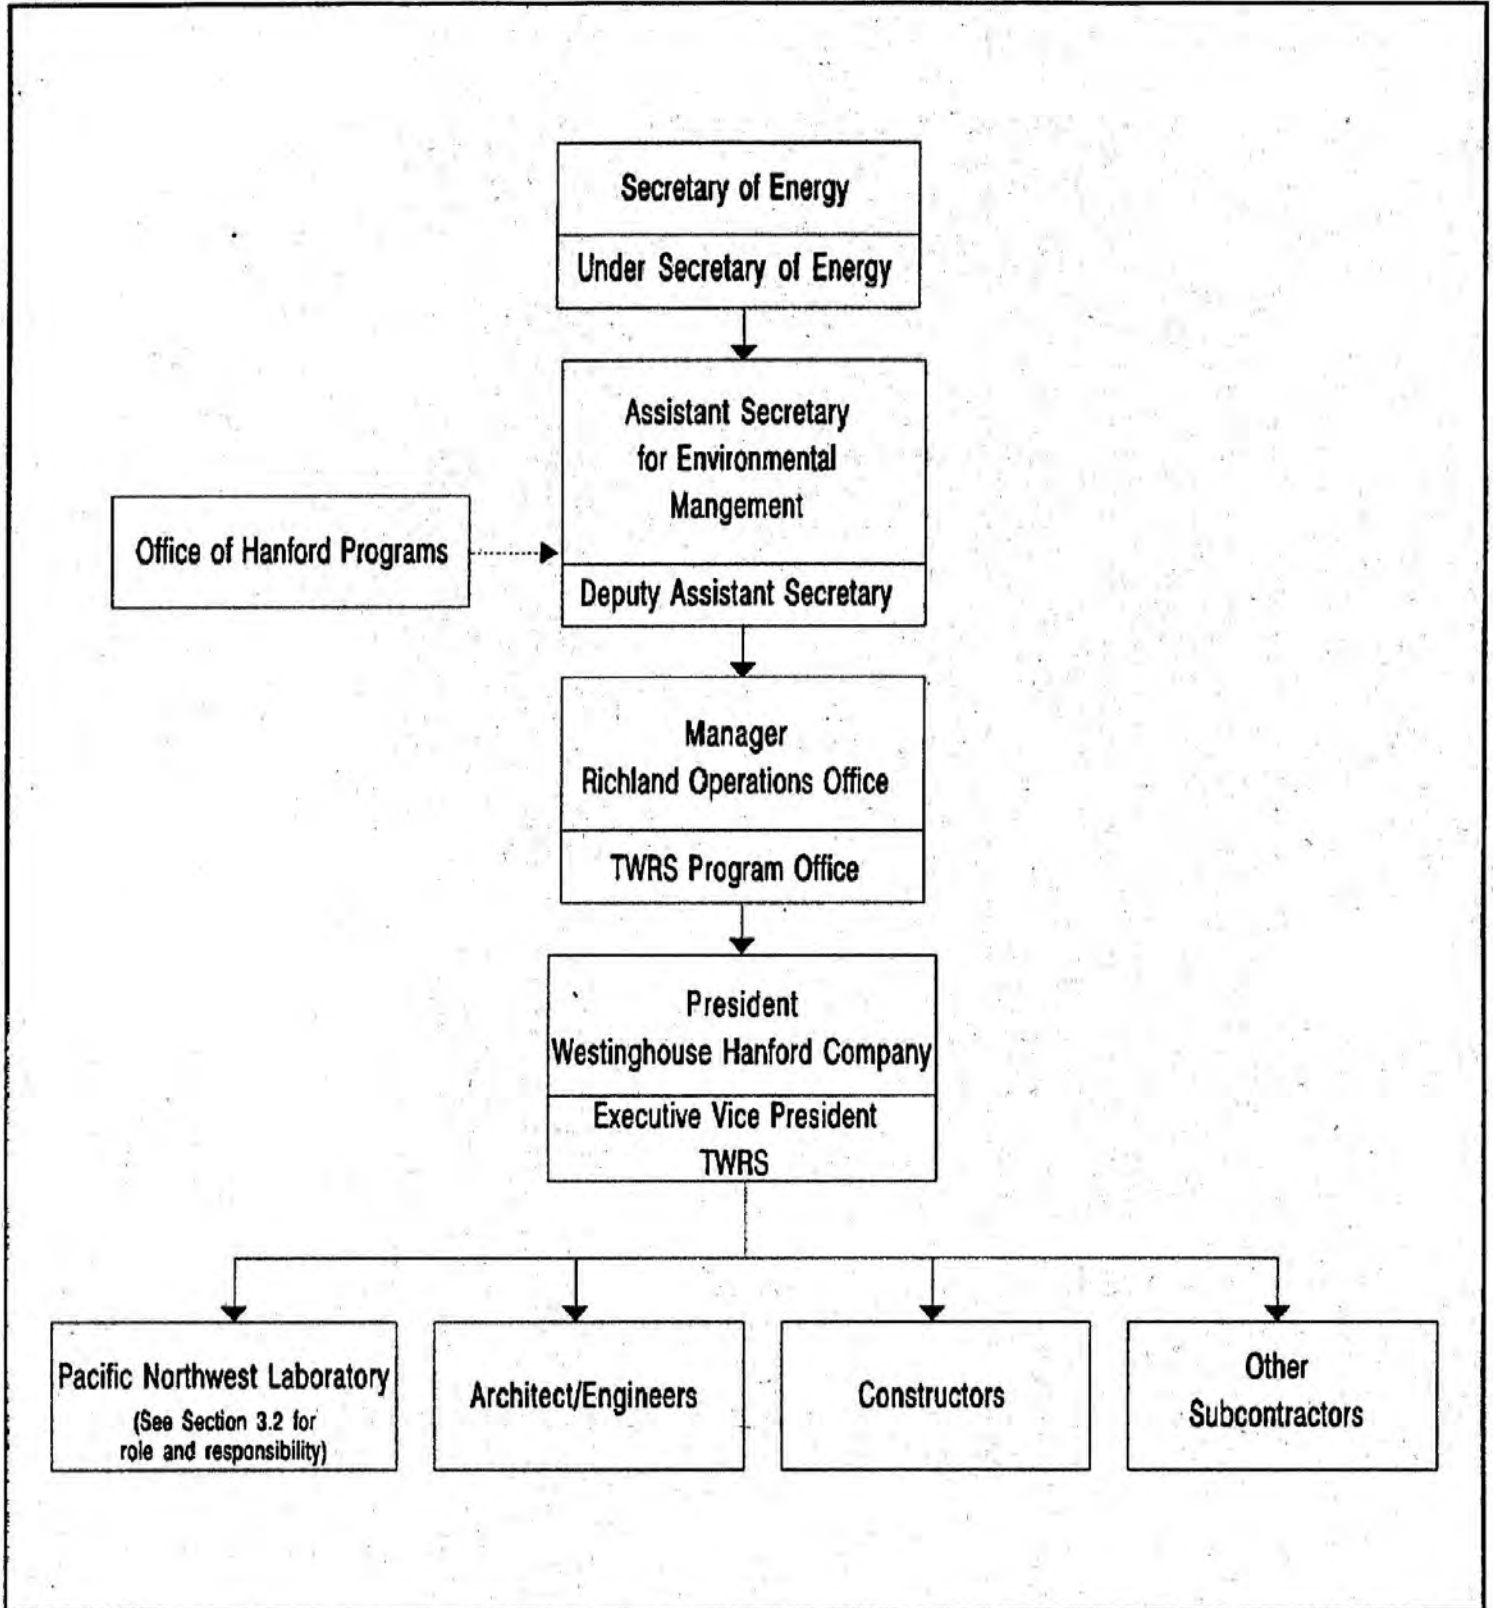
Secretary of Energy

Under Secretary of Energy

Assistant Secretary for Environmental Mangement

Office of Hanford Programs

Deputy Assistant Secretary

Manager Richland Operations Office

TWRS Program Office

President Westinghouse Hanford Company

Executive Vice President TWRS

Pacific Northwest Laboratory (See Section 3.2 for role and responsibility)

Architect/Engineers

Constructors

Other Subcontractors